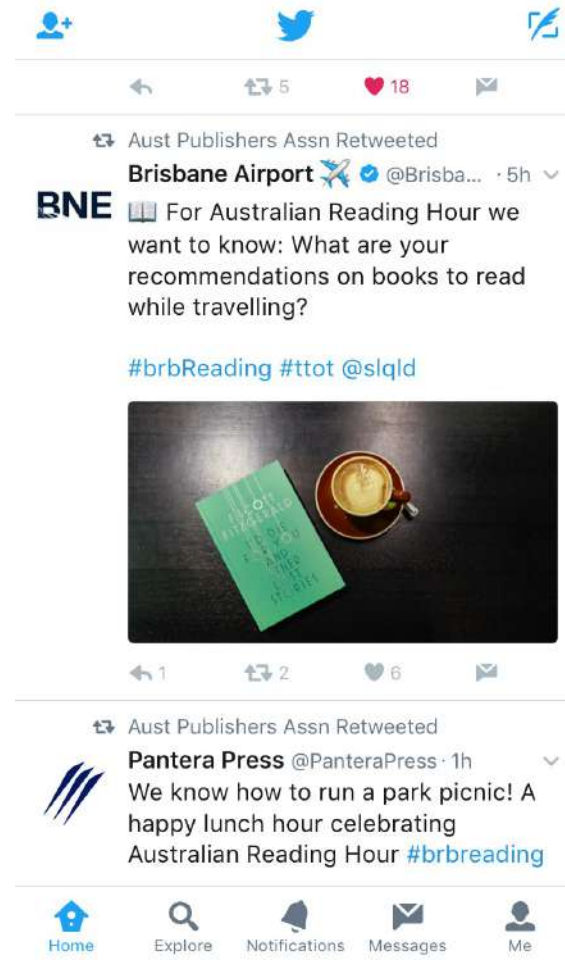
5 18

Aust Publishers Assn Retweeted
BNE
Brisbane Airport ✈️ @Brisba... · 5h
📖 For Australian Reading Hour we want to know: What are your recommendations on books to read while travelling?

#brbReading #ttot @slqld

1 2 6

Aust Publishers Assn Retweeted
Pantera Press @PanteraPress · 1h
We know how to run a park picnic! A happy lunch hour celebrating Australian Reading Hour #brbreading

Home Explore Notifications Messages Me